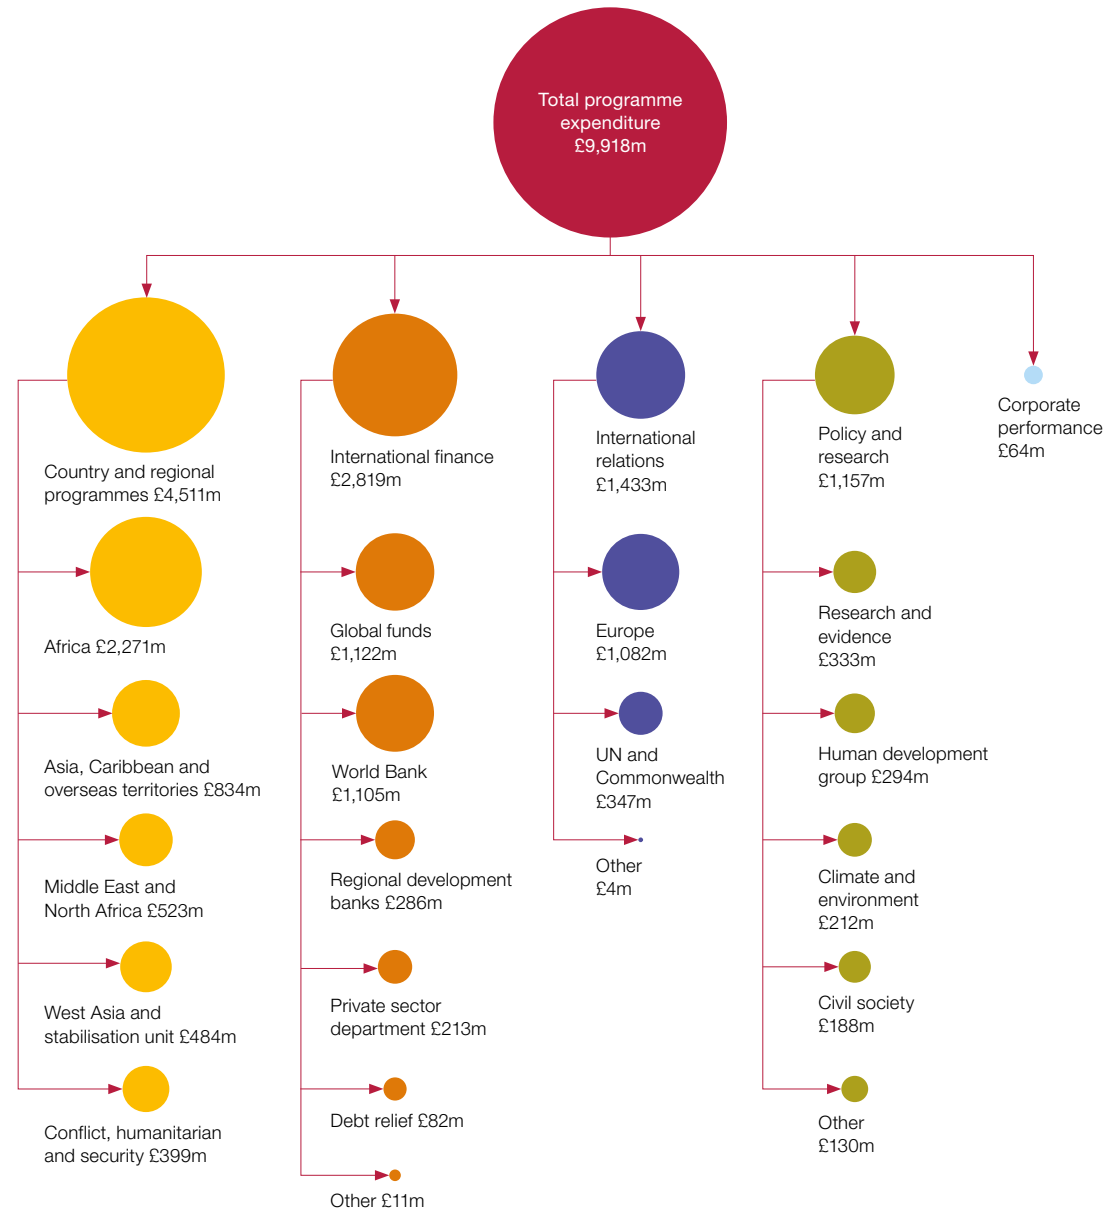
Total programme expenditure £9,918m

Country and regional programmes £4,511m

Africa £2,271m

Asia, Caribbean and overseas territories £834m

Middle East and North Africa £523m

West Asia and stabilisation unit £484m

Conflict, humanitarian and security £399m

International finance £2,819m

Global funds £1,122m

World Bank £1,105m

Regional development banks £286m

Private sector department £213m

Debt relief £82m

Other £11m

International relations £1,433m

Europe £1,082m

UN and Commonwealth £347m

Other £4m

Policy and research £1,157m

Research and evidence £333m

Human development group £294m

Climate and environment £212m

Civil society £188m

Other £130m

Corporate performance £64m